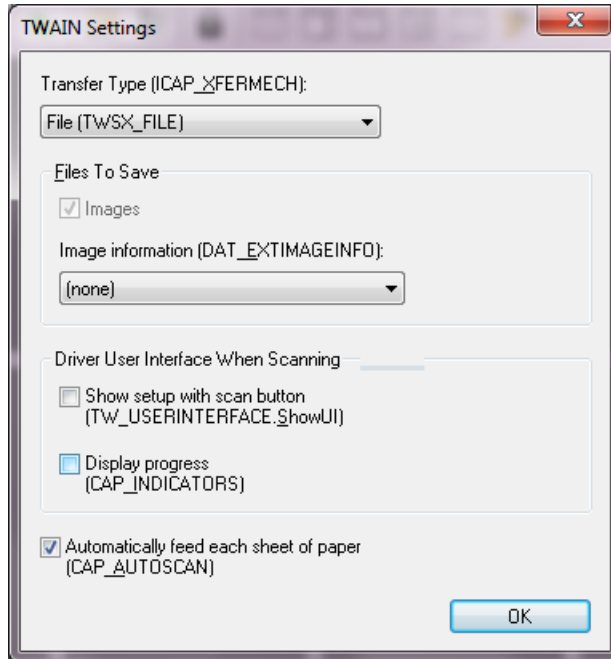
TWAIN Settings

Transfer Type (ICAP_XFERMECH):

File (TWSX_FILE)

Files To Save

Images

Image information (DAT_EXTIMAGEINFO):

(none)

Driver User Interface When Scanning

Show setup with scan button (TW_USERINTERFACE.ShowUI)

Display progress (CAP_INDICATORS)

Automatically feed each sheet of paper (CAP_AUTOSCAN)

OK